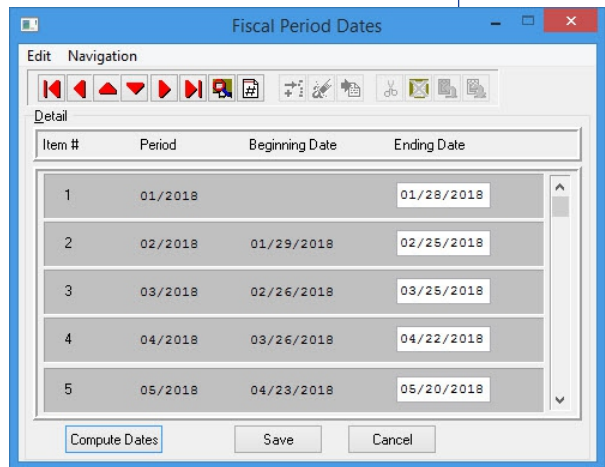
Fiscal Period Dates

Edit Navigation

Detail

| Item # | Period | Beginning Date | Ending Date |
|---|---|---|---|
| 1 | 01/2018 | | 01/28/2018 |
| 2 | 02/2018 | 01/29/2018 | 02/25/2018 |
| 3 | 03/2018 | 02/26/2018 | 03/25/2018 |
| 4 | 04/2018 | 03/26/2018 | 04/22/2018 |
| 5 | 05/2018 | 04/23/2018 | 05/20/2018 |

Compute Dates Save Cancel